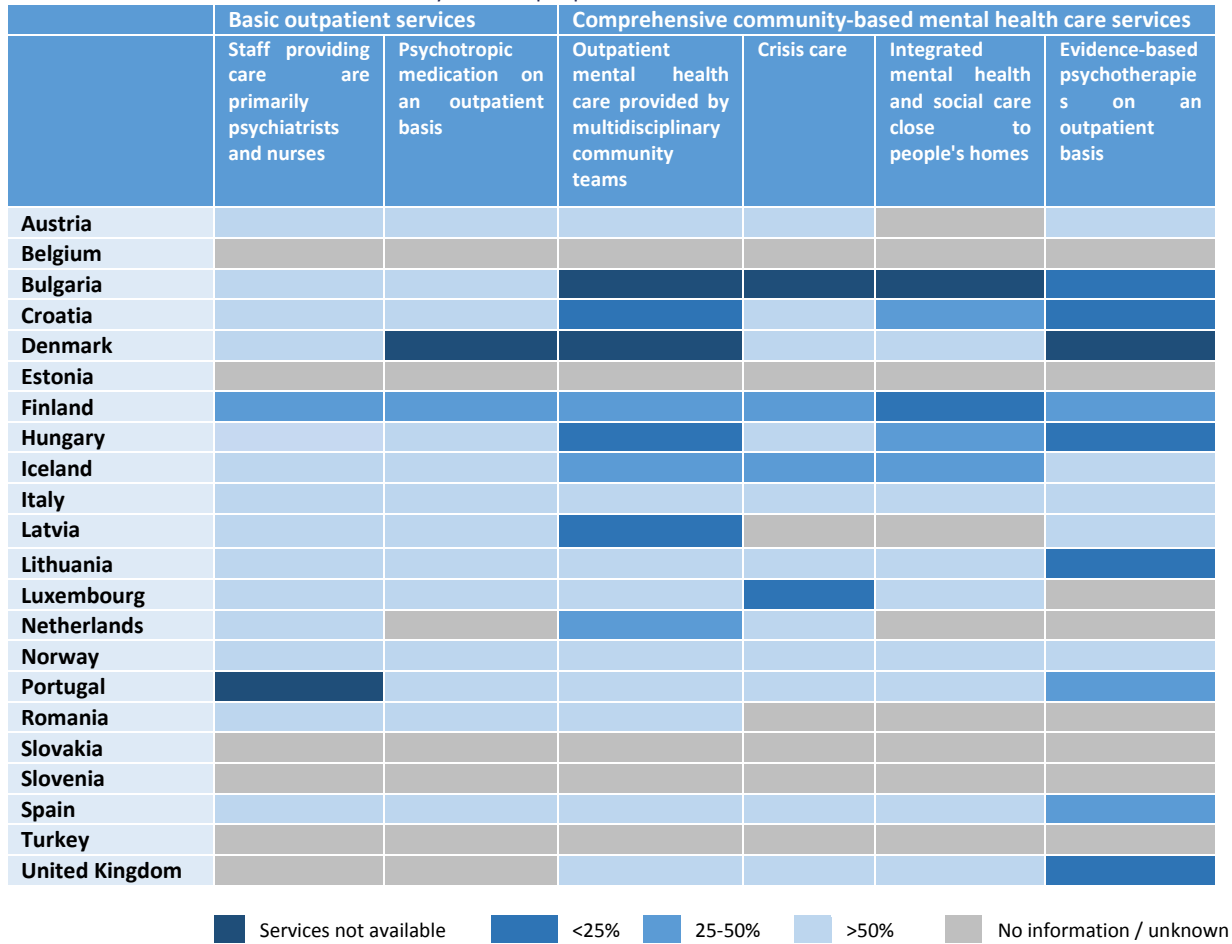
| | Basic outpatient services | | Comprehensive community-based mental health care services | | | |
|---|---|---|---|---|---|---|
| | Staff providing care are primarily psychiatrists and nurses | Psychotropic medication on an outpatient basis | Outpatient mental health care provided by multidisciplinary community teams | Crisis care | Integrated mental health and social care close to people's homes | Evidence-based psychotherapies on an outpatient basis |
| Austria | | | | | | |
| Belgium | | | | | | |
| Bulgaria | | | | | | |
| Croatia | | | | | | |
| Denmark | | | | | | |
| Estonia | | | | | | |
| Finland | | | | | | |
| Hungary | | | | | | |
| Iceland | | | | | | |
| Italy | | | | | | |
| Latvia | | | | | | |
| Lithuania | | | | | | |
| Luxembourg | | | | | | |
| Netherlands | | | | | | |
| Norway | | | | | | |
| Portugal | | | | | | |
| Romania | | | | | | |
| Slovakia | | | | | | |
| Slovenia | | | | | | |
| Spain | | | | | | |
| Turkey | | | | | | |
| United Kingdom | | | | | | |

Services not available
<25%
25-50%
>50%
No information / unknown